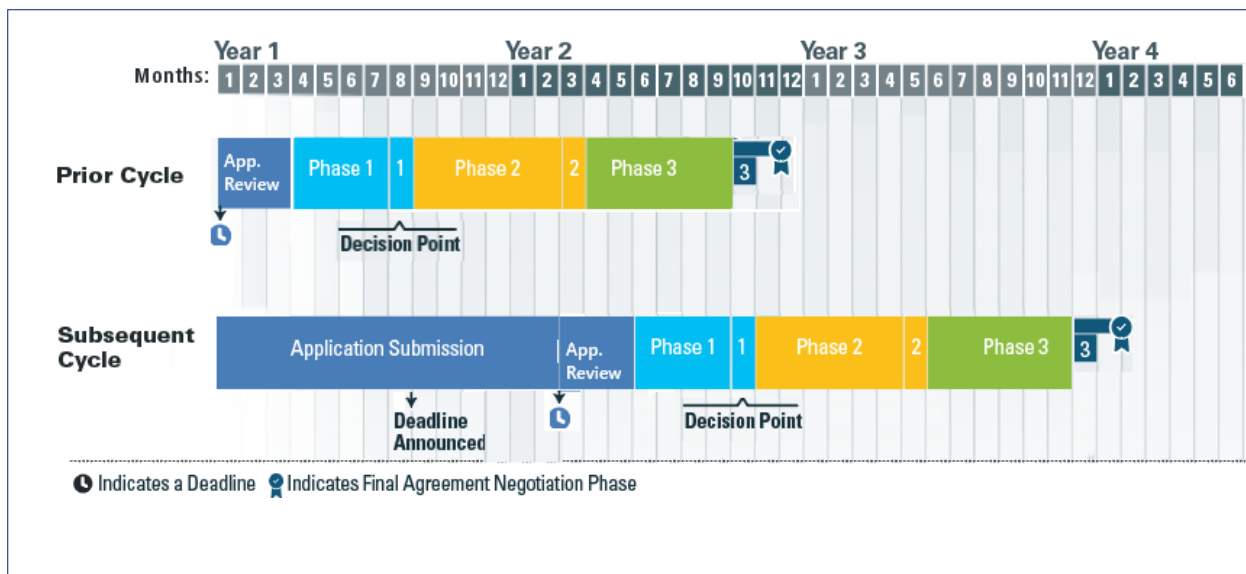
Year 1 Year 2 Year 3 Year 4

Months: 1 2 3 4 5 6 7 8 9 10 11 12 1 2 3 4 5 6 7 8 9 10 11 12 1 2 3 4 5 6 7 8 9 10 11 12 1 2 3 4 5 6

Prior Cycle

App. Review

Phase 1

1

Phase 2

2

Phase 3

3

Decision Point

Subsequent Cycle

Application Submission

App. Review

Phase 1

1

Phase 2

2

Phase 3

3

Deadline Announced

Decision Point

Indicates a Deadline Indicates Final Agreement Negotiation Phase